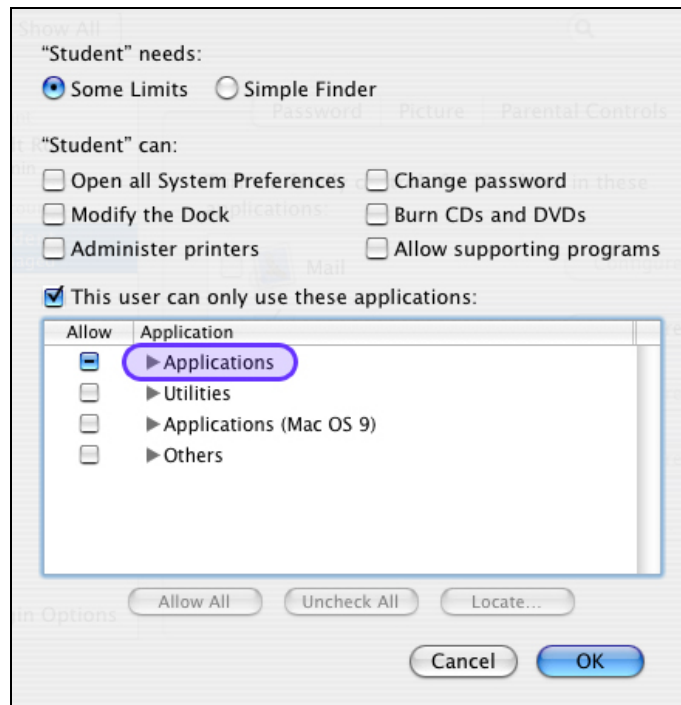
"Student" needs:

Some Limits
Simple Finder

"Student" can:

Open all System Preferences
Change password
Modify the Dock
Burn CDs and DVDs
Administer printers
Allow supporting programs

This user can only use these applications:

| Allow | Application |
|---|---|
| | ▶ Applications |
| | ▶ Utilities |
| | ▶ Applications (Mac OS 9) |
| | ▶ Others |

Allow All
Uncheck All
Locate...

Cancel
OK